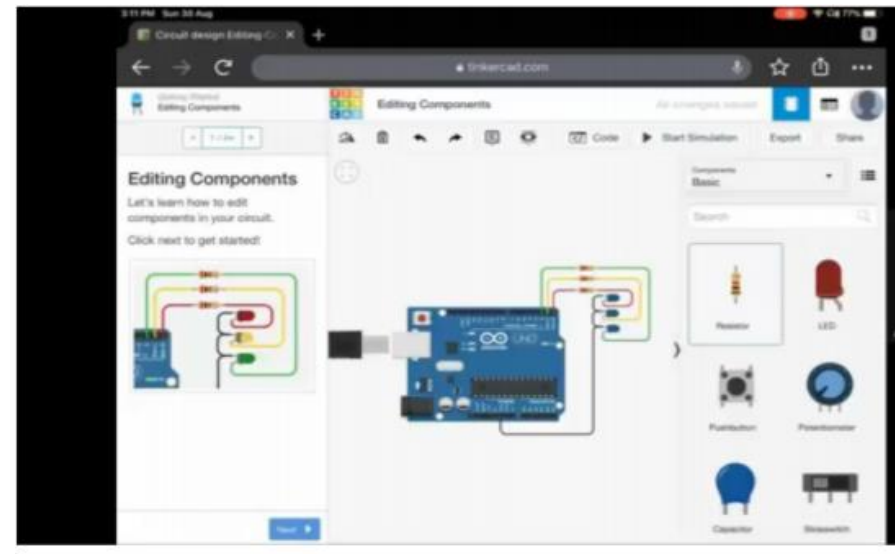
3:11 PM Sun 30 Aug

Circuit design Editing Co

tinkercad.com

Getting Started
Editing Components

Editing Components

All changes saved

1 / 4

Code

Start Simulation

Export

Share

Editing Components

Let's learn how to edit components in your circuit.

Click next to get started!

Components
Basic

Search

Resistor

LED

Pushbutton

Potentiometer

Capacitor

Slideswitch

Next